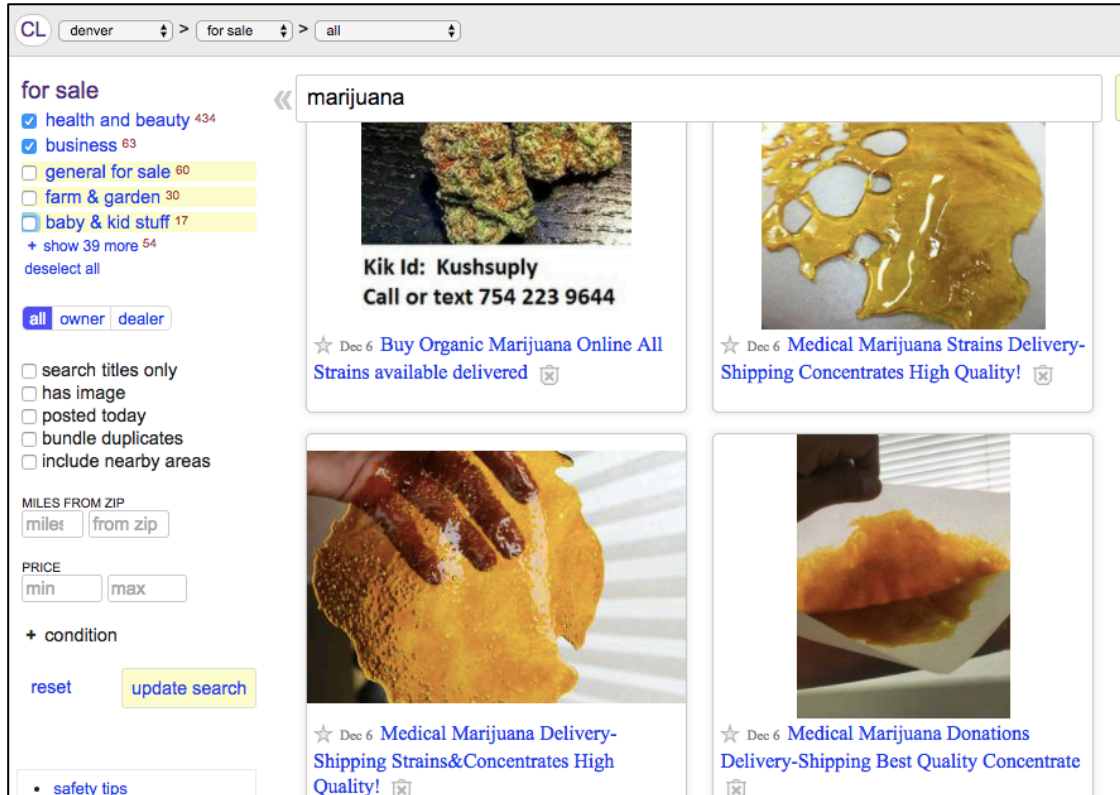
CL denver > for sale > all

for sale
health and beauty 434
business 63
general for sale 60
farm & garden 30
baby & kid stuff 17
+ show 39 more 54
deselect all

all owner dealer

search titles only
has image
posted today
bundle duplicates
include nearby areas

MILES FROM ZIP
miles from zip

PRICE
min max

+ condition

reset update search

• safety tips

marijuana

Kik Id: Kushsuply
Call or text 754 223 9644

Dec 6 Buy Organic Marijuana Online All Strains available delivered

Dec 6 Medical Marijuana Strains Delivery-Shipping Concentrates High Quality!

Dec 6 Medical Marijuana Delivery-Shipping Strains&Concentrates High Quality!

Dec 6 Medical Marijuana Donations Delivery-Shipping Best Quality Concentrate